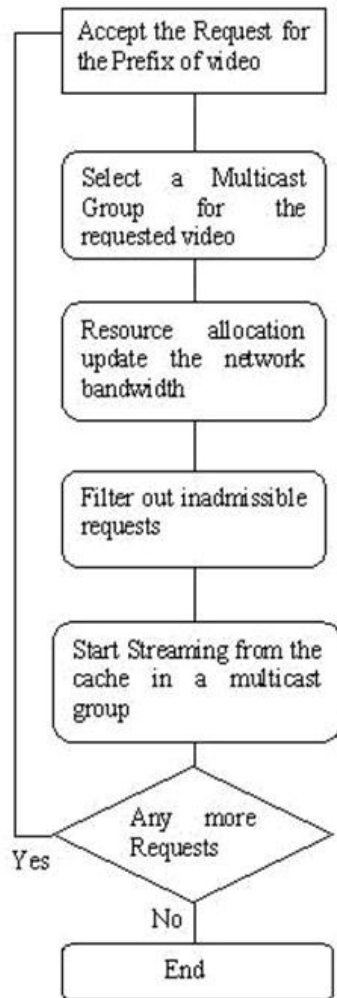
Accept the Request for the Prefix of video

Select a Multicast Group for the requested video

Resource allocation update the network bandwidth

Filter out inadmissible requests

Start Streaming from the cache in a multicast group

Any more Requests

Yes

No

End